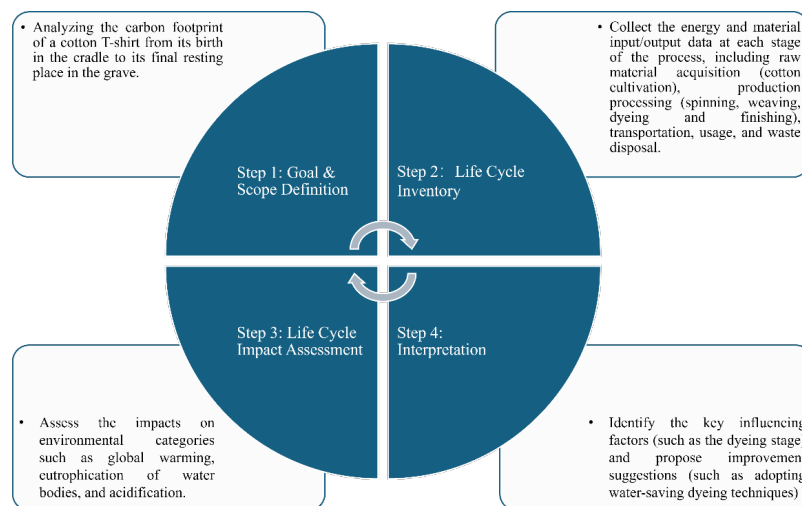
• Analyzing the carbon footprint of a cotton T-shirt from its birth in the cradle to its final resting place in the grave.

• Collect the energy and material input/output data at each stage of the process, including raw material acquisition (cotton cultivation), production processing (spinning, weaving, dyeing and finishing), transportation, usage, and waste disposal.

Step 1: Goal & Scope Definition

Step 2: Life Cycle Inventory

Step 3: Life Cycle Impact Assessment

Step 4: Interpretation

• Assess the impacts on environmental categories such as global warming, eutrophication of water bodies, and acidification.

• Identify the key influencing factors (such as the dyeing stage) and propose improvement suggestions (such as adopting water-saving dyeing techniques)